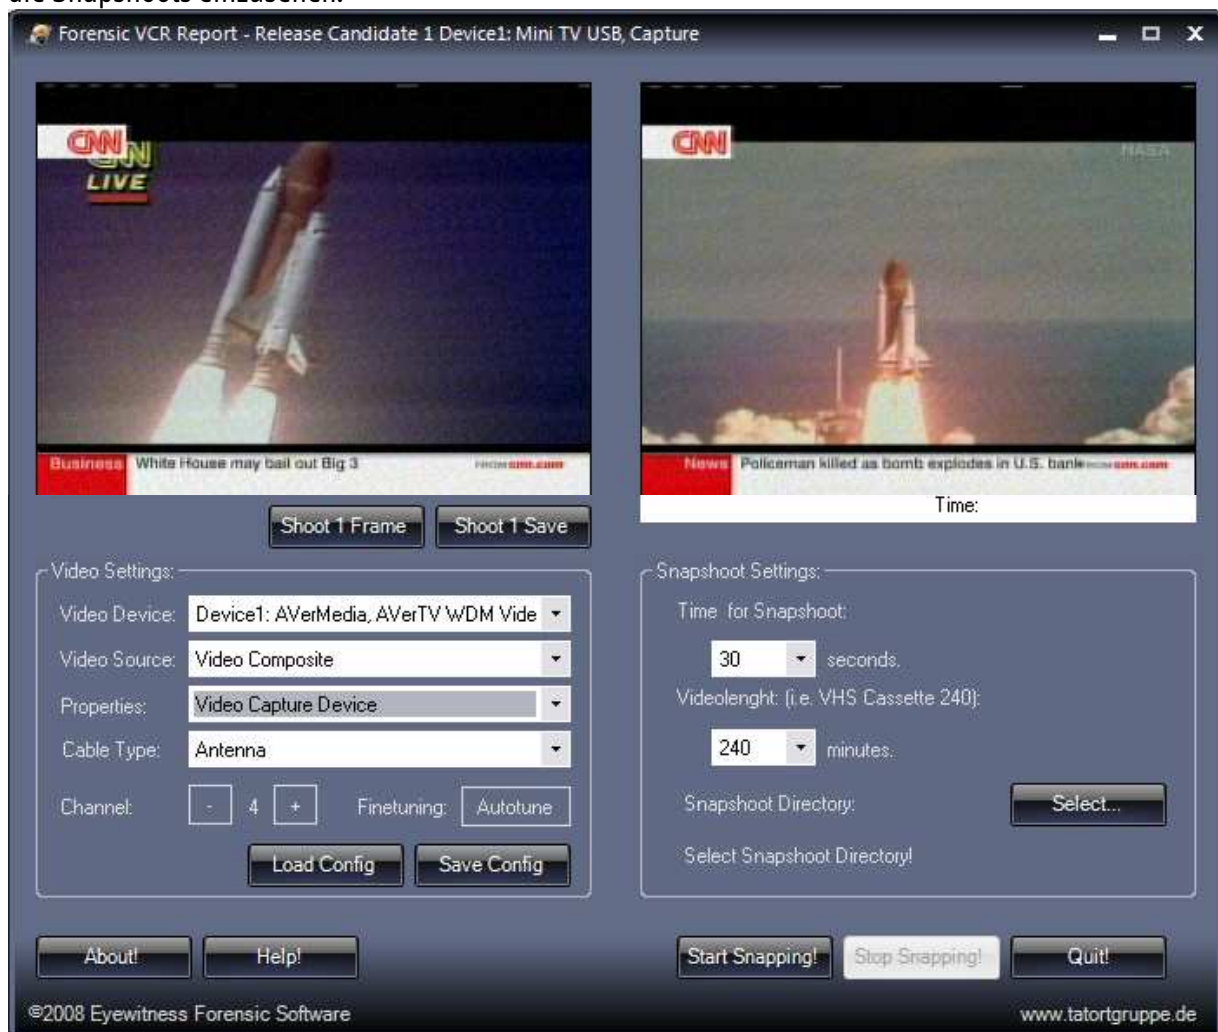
die Snapshoots einzusehen.

Forensic VCR Report - Release Candidate 1 Device1: Mini TV USB, Capture

CNN
CNN
LIVE

Business White House may bail out Big 3 cnn.com

CNN
NASA

News Policeman killed as bomb explodes in U.S. bank cnn.com

Time:

Shoot 1 Frame
Shoot 1 Save

Video Settings:
Video Device: Device1: AVerMedia, AVerTV WDM Vide
Video Source: Video Composite
Properties: Video Capture Device
Cable Type: Antenna
Channel: - 4 +
Finetuning: Autotune
Load Config
Save Config

Snapshoot Settings:
Time for Snapshoot:
30 seconds.
Videolenght: (i.e. VHS Cassette 240):
240 minutes.
Snapshoot Directory:
Select...
Select Snapshoot Directory!

About!
Help!
Start Snapping!
Stop Snapping!
Quit!

©2008 Eyewitness Forensic Software
www.tatortgruppe.de